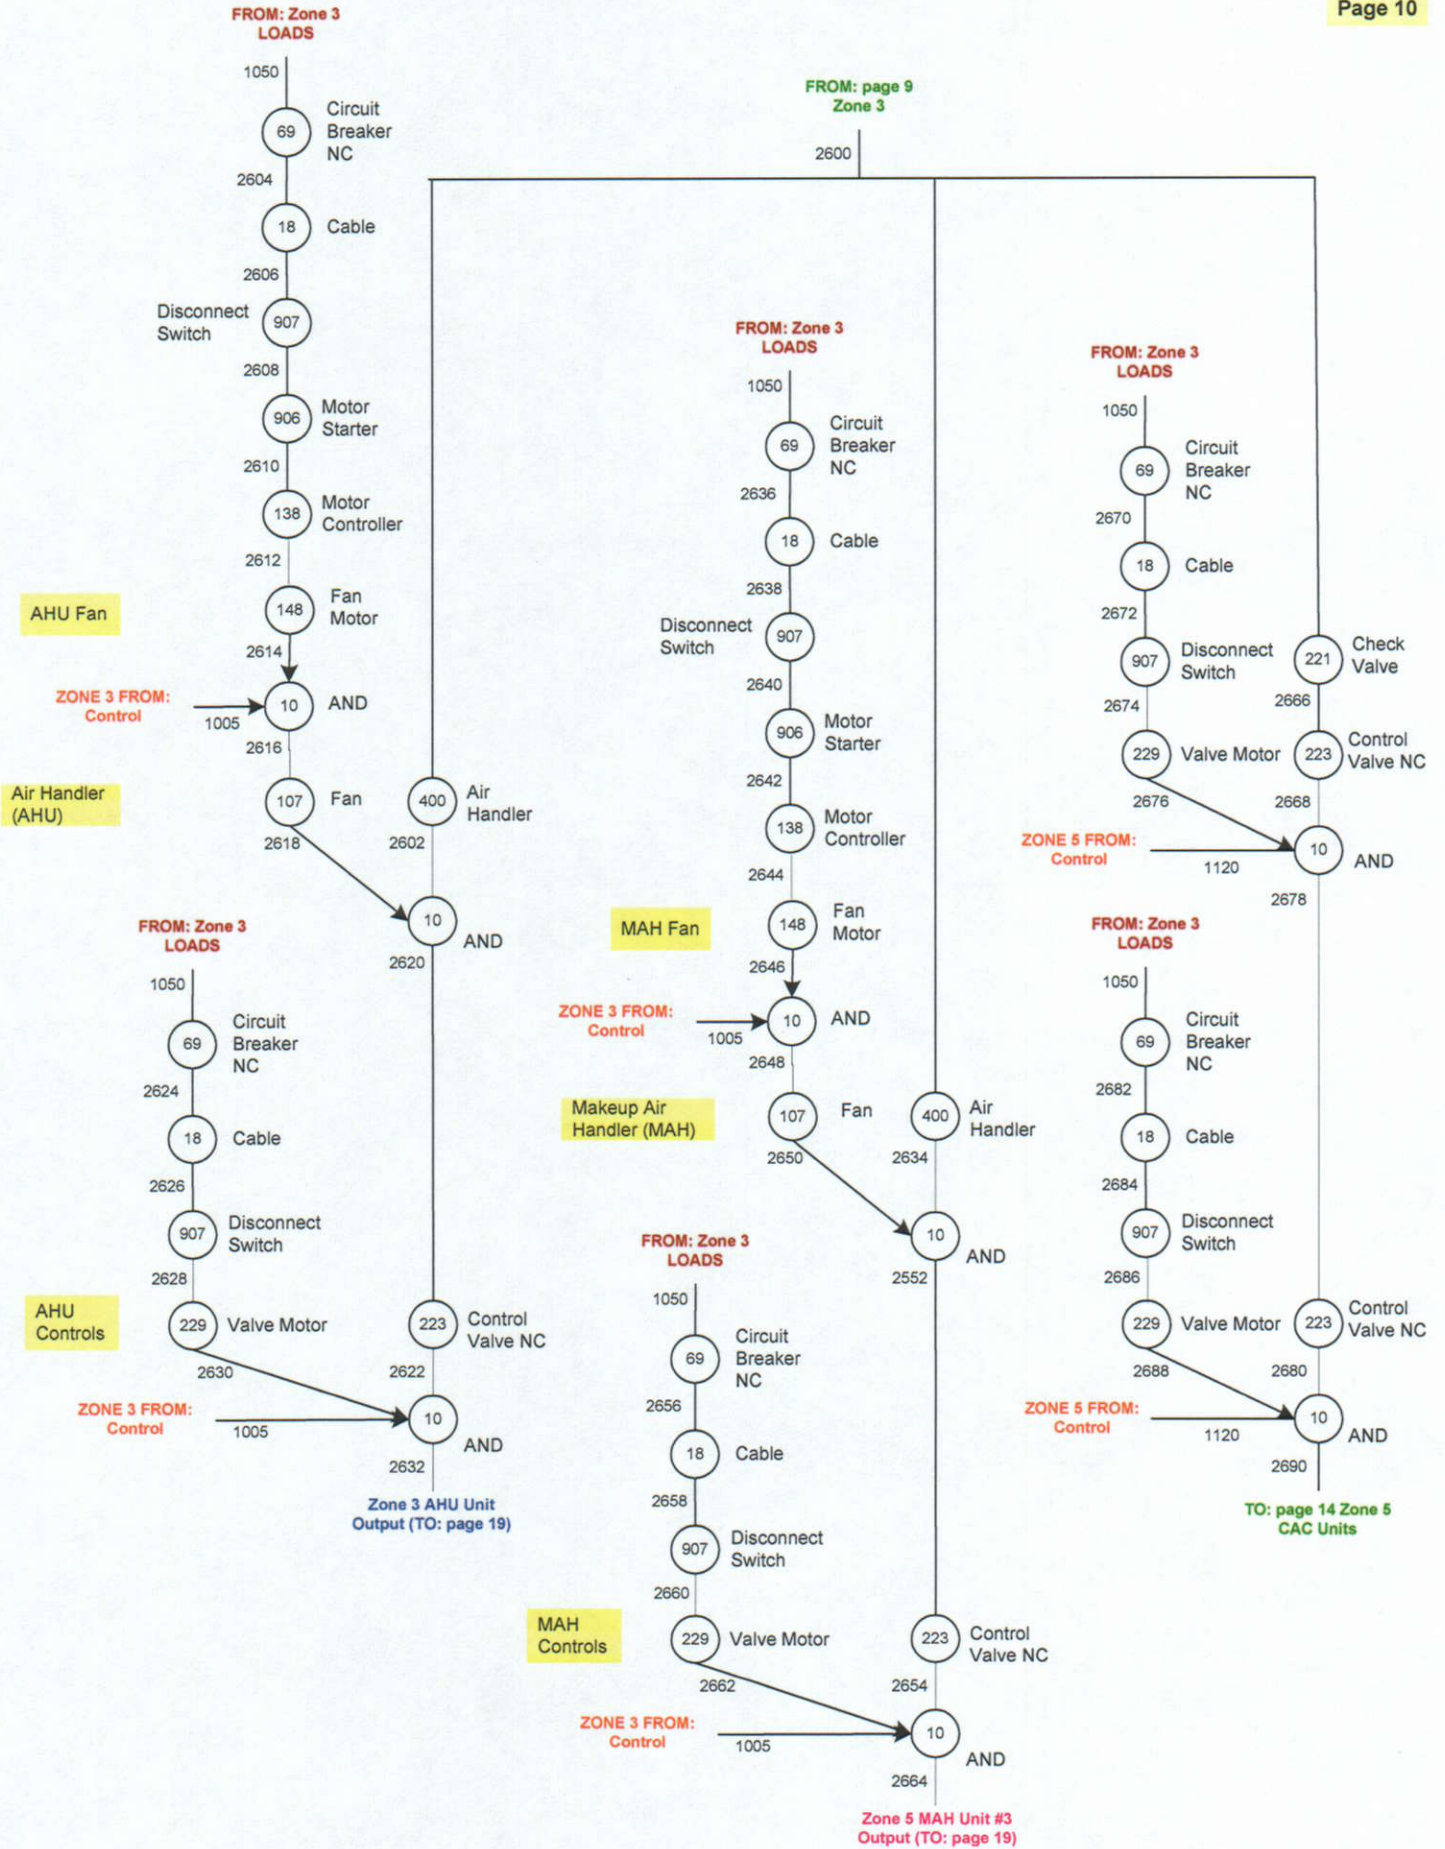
Page 10

FROM: Zone 3 LOADS

1050

69 Circuit Breaker NC

2604

18 Cable

2606

Disconnect Switch 907

2608

906 Motor Starter

2610

138 Motor Controller

2612

AHU Fan

148 Fan Motor

2614

ZONE 3 FROM: Control

1005

10 AND

2616

Air Handler (AHU)

107 Fan

2618

FROM: page 9 Zone 3

2600

400 Air Handler

2602

10 AND

2620

FROM: Zone 3 LOADS

1050

69 Circuit Breaker NC

2624

18 Cable

2626

907 Disconnect Switch

2628

AHU Controls

229 Valve Motor

2630

223 Control Valve NC

2622

ZONE 3 FROM: Control

1005

10 AND

2632

Zone 3 AHU Unit Output (TO: page 19)

FROM: Zone 3 LOADS

1050

69 Circuit Breaker NC

2636

18 Cable

2638

Disconnect Switch 907

2640

906 Motor Starter

2642

138 Motor Controller

2644

MAH Fan

148 Fan Motor

2646

ZONE 3 FROM: Control

1005

10 AND

2648

Makeup Air Handler (MAH)

107 Fan

2650

400 Air Handler

2634

10 AND

2552

FROM: Zone 3 LOADS

1050

69 Circuit Breaker NC

2656

18 Cable

2658

907 Disconnect Switch

2660

MAH Controls

229 Valve Motor

2662

223 Control Valve NC

2654

ZONE 3 FROM: Control

1005

10 AND

2664

Zone 5 MAH Unit #3 Output (TO: page 19)

FROM: Zone 3 LOADS

1050

69 Circuit Breaker NC

2670

18 Cable

2672

907 Disconnect Switch

2674

229 Valve Motor

2676

221 Check Valve

2666

223 Control Valve NC

2668

ZONE 5 FROM: Control

1120

10 AND

2678

FROM: Zone 3 LOADS

1050

69 Circuit Breaker NC

2682

18 Cable

2684

907 Disconnect Switch

2686

229 Valve Motor

2688

223 Control Valve NC

2680

ZONE 5 FROM: Control

1120

10 AND

2690

TO: page 14 Zone 5 CAC Units